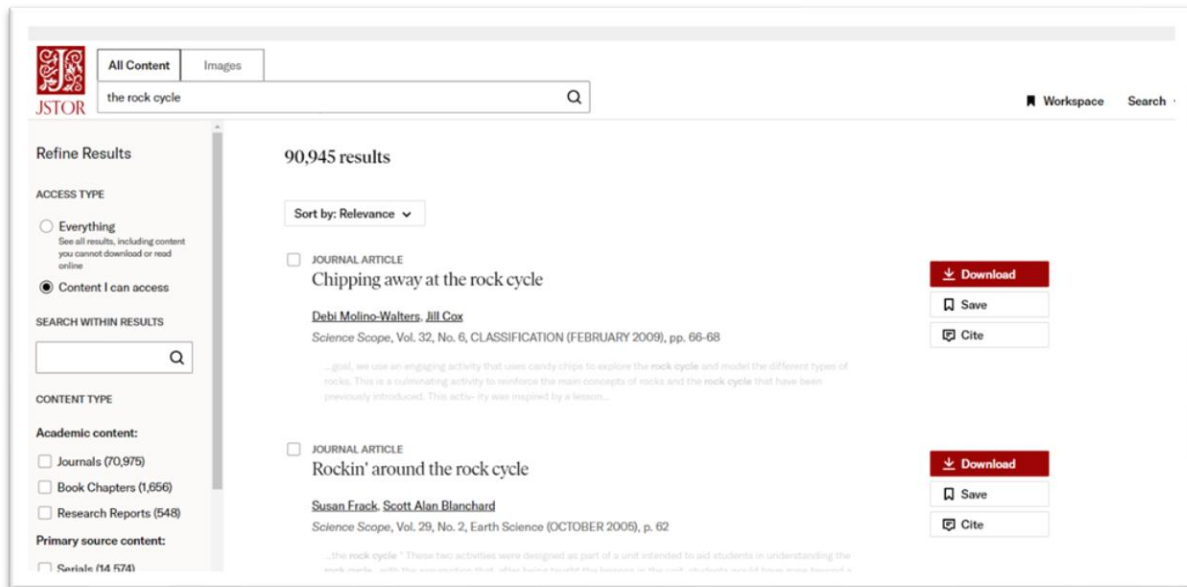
JSTOR

All Content | Images

the rock cycle

Workspace | Search

Refine Results

ACCESS TYPE

Everything
See all results, including content you cannot download or read online

Content I can access

SEARCH WITHIN RESULTS

CONTENT TYPE

Academic content:

Journals (70,975)

Book Chapters (1,656)

Research Reports (548)

Primary source content:

Serials (14,574)

90,945 results

Sort by: Relevance

JOURNAL ARTICLE
Chipping away at the rock cycle

Debi Molino-Walters, Jill Cox
Science Scope, Vol. 32, No. 6, CLASSIFICATION (FEBRUARY 2009), pp. 66-68

...goal, we use an engaging activity that uses candy chips to explore the rock cycle and model the different types of rocks. This is a culminating activity to reinforce the main concepts of rocks and the rock cycle that have been previously introduced. This activ- ity was inspired by a lesson...

Download
Save
Cite

JOURNAL ARTICLE
Rockin' around the rock cycle

Susan Frack, Scott Alan Blanchard
Science Scope, Vol. 29, No. 2, Earth Science (OCTOBER 2005), p. 62

...the rock cycle " These two activities were designed as part of a unit intended to aid students in understanding the rock cycle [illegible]

Download
Save
Cite